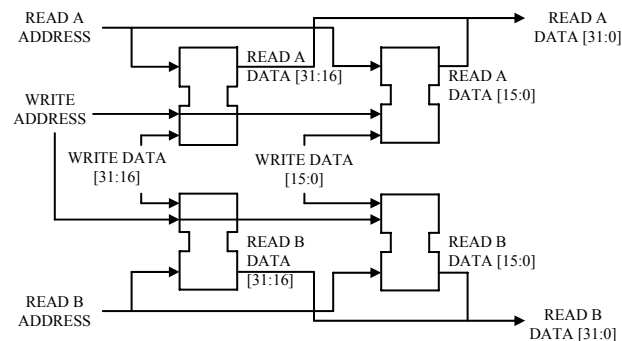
READ A ADDRESS

READ A DATA [31:0]

READ A DATA [31:16]

READ A DATA [15:0]

WRITE ADDRESS

WRITE DATA [31:16]

WRITE DATA [15:0]

READ B DATA [31:16]

READ B DATA [15:0]

READ B ADDRESS

READ B DATA [31:0]